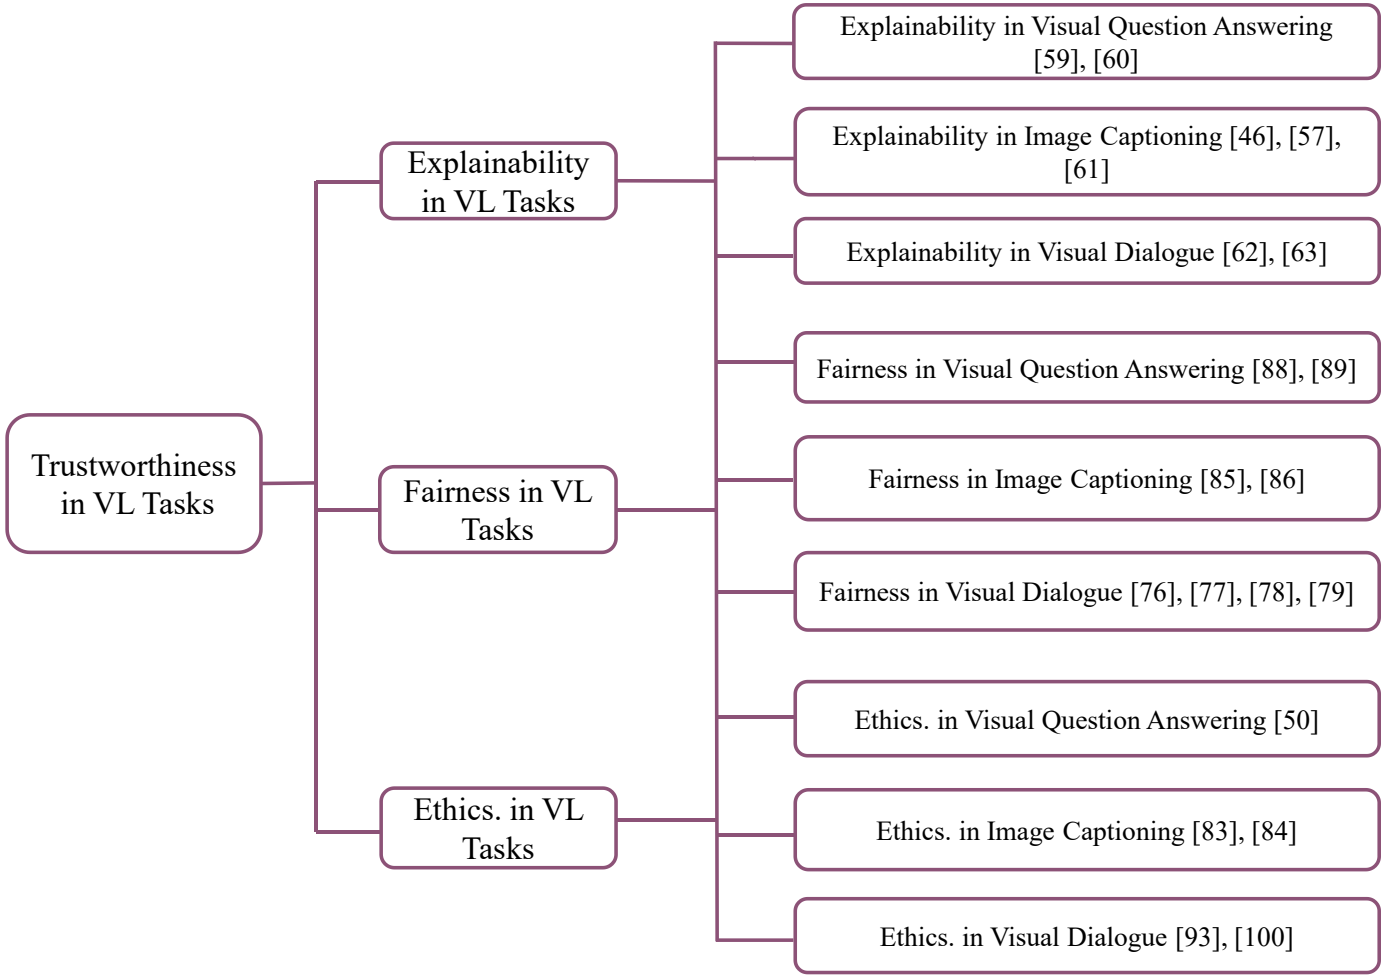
Trustworthiness in VL Tasks

Explainability in VL Tasks

Fairness in VL Tasks

Ethics. in VL Tasks

Explainability in Visual Question Answering [59], [60]

Explainability in Image Captioning [46], [57], [61]

Explainability in Visual Dialogue [62], [63]

Fairness in Visual Question Answering [88], [89]

Fairness in Image Captioning [85], [86]

Fairness in Visual Dialogue [76], [77], [78], [79]

Ethics. in Visual Question Answering [50]

Ethics. in Image Captioning [83], [84]

Ethics. in Visual Dialogue [93], [100]